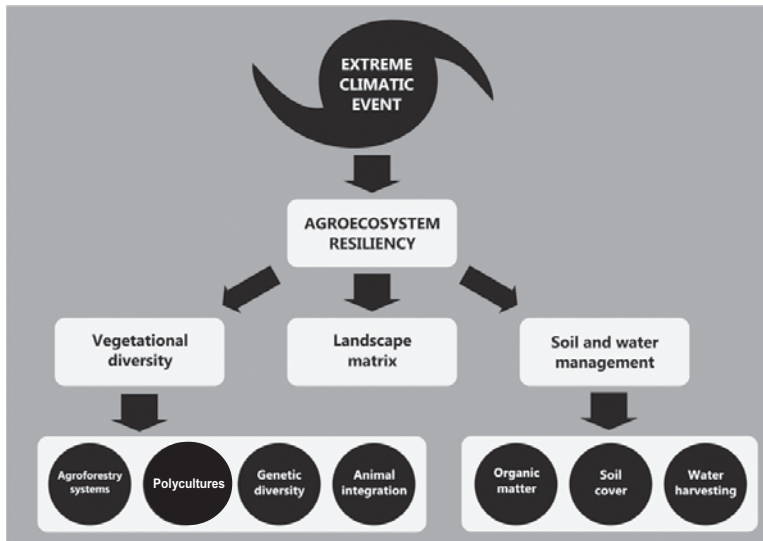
EXTREME CLIMATIC EVENT

AGROECOSYSTEM RESILIENCY

Vegetational diversity

Landscape matrix

Soil and water management

Agroforestry systems

Polycultures

Genetic diversity

Animal integration

Organic matter

Soil cover

Water harvesting